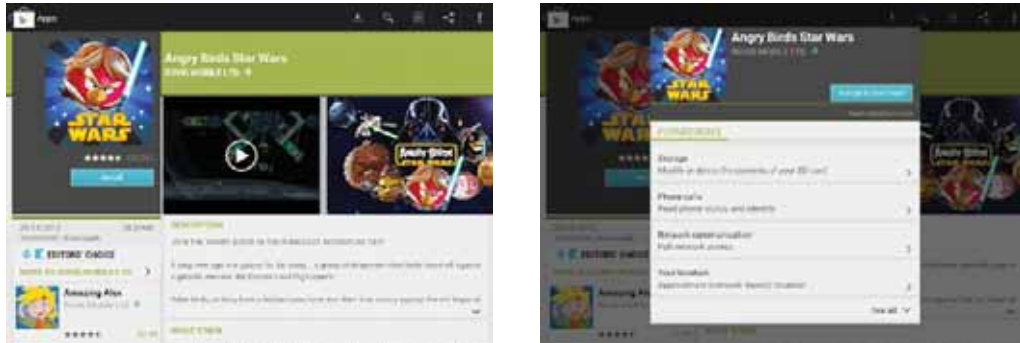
Apps

Angry Birds Star Wars

ROVIO MOBILE LTD.

STAR WARS

Install

DESCRIPTION

EDITORS' CHOICE

Amazing Alex

Angry Birds Star Wars

STAR WARS

Angry Birds Star Wars

Angry Birds Star Wars

PERMISSIONS

Storage

Modify or delete the contents of your SD card

Phone calls

Read phone status and identity

Network communication

Full network access

Your location

Amazing Alex

See all